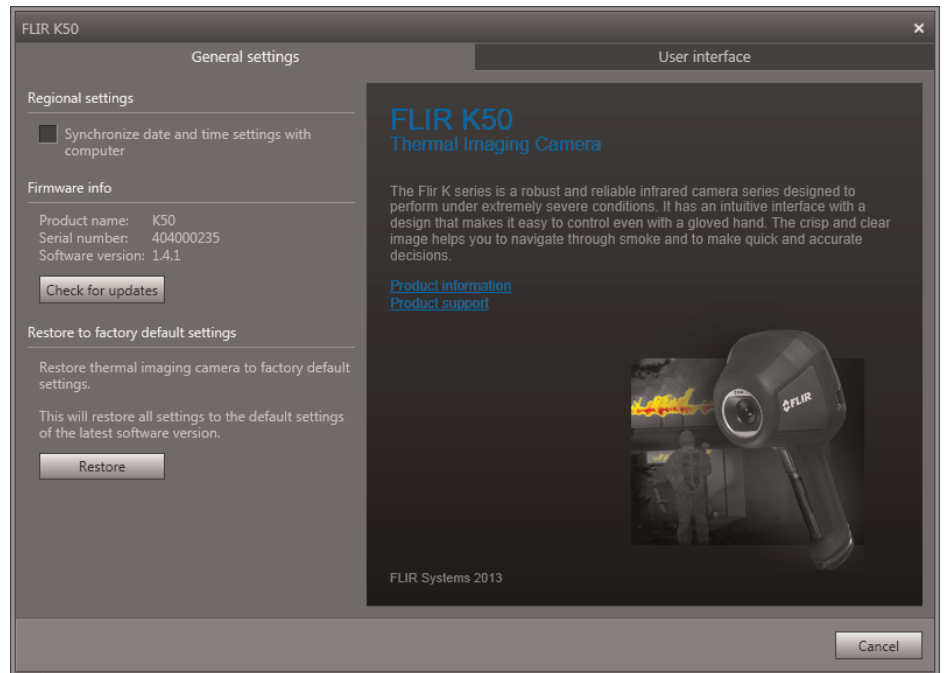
FLIR K50

General settings

User interface

Regional settings

Synchronize date and time settings with computer

Firmware info

Product name: K50
Serial number: 404000235
Software version: 1.4.1

Check for updates

Restore to factory default settings

Restore thermal imaging camera to factory default settings.

This will restore all settings to the default settings of the latest software version.

Restore

FLIR K50
Thermal Imaging Camera

The Flir K series is a robust and reliable infrared camera series designed to perform under extremely severe conditions. It has an intuitive interface with a design that makes it easy to control even with a gloved hand. The crisp and clear image helps you to navigate through smoke and to make quick and accurate decisions.

Product information
Product support

FLIR

FLIR Systems 2013

Cancel